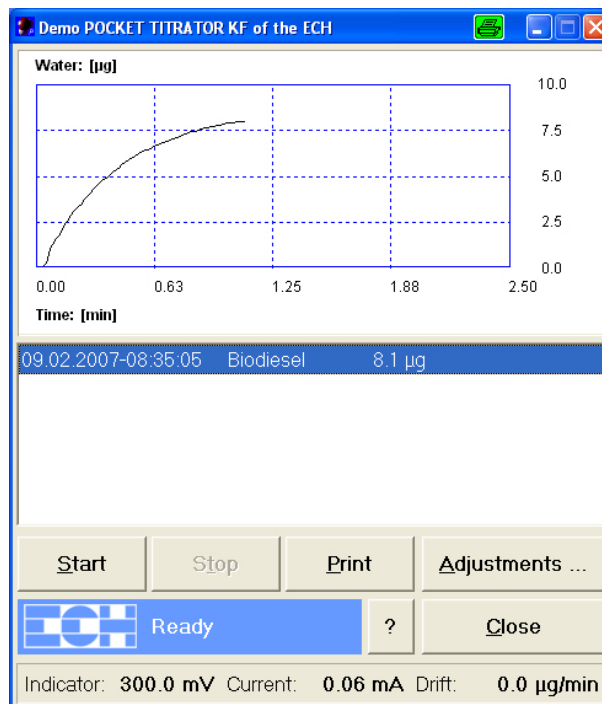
Demo POCKET TITRATOR KF of the ECH

Water: [µg]

10.0
7.5
5.0
2.5
0.0

0.00 0.63 1.25 1.88 2.50

Time: [min]

09.02.2007-08:35:05 Biodiesel 8.1 µg

Start
Stop
Print
Adjustments ...

ECH
Ready
?
Close

Indicator: 300.0 mV Current: 0.06 mA Drift: 0.0 µg/min